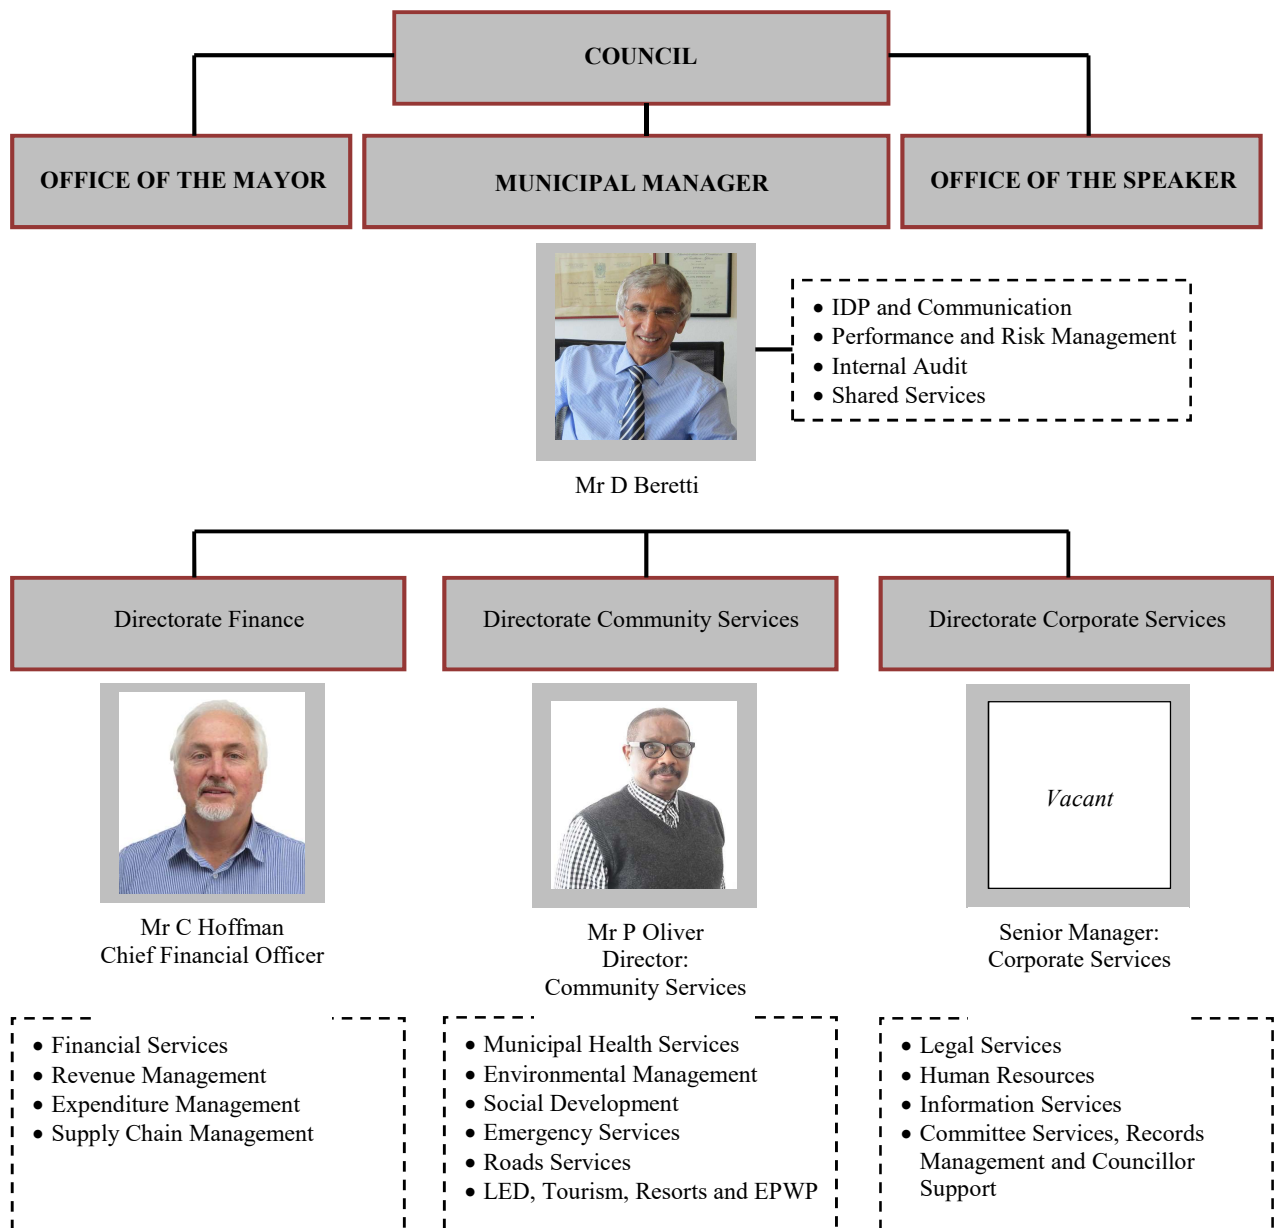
COUNCIL

OFFICE OF THE MAYOR

MUNICIPAL MANAGER

OFFICE OF THE SPEAKER

- IDP and Communication
- Performance and Risk Management
- Internal Audit
- Shared Services

Mr D Beretti

Directorate Finance

Directorate Community Services

Directorate Corporate Services

Mr C Hoffman
Chief Financial Officer

Mr P Oliver
Director:
Community Services

Vacant

Senior Manager:
Corporate Services

- Financial Services
- Revenue Management
- Expenditure Management
- Supply Chain Management

- Municipal Health Services
- Environmental Management
- Social Development
- Emergency Services
- Roads Services
- LED, Tourism, Resorts and EPWP

- Legal Services
- Human Resources
- Information Services
- Committee Services, Records Management and Councillor Support